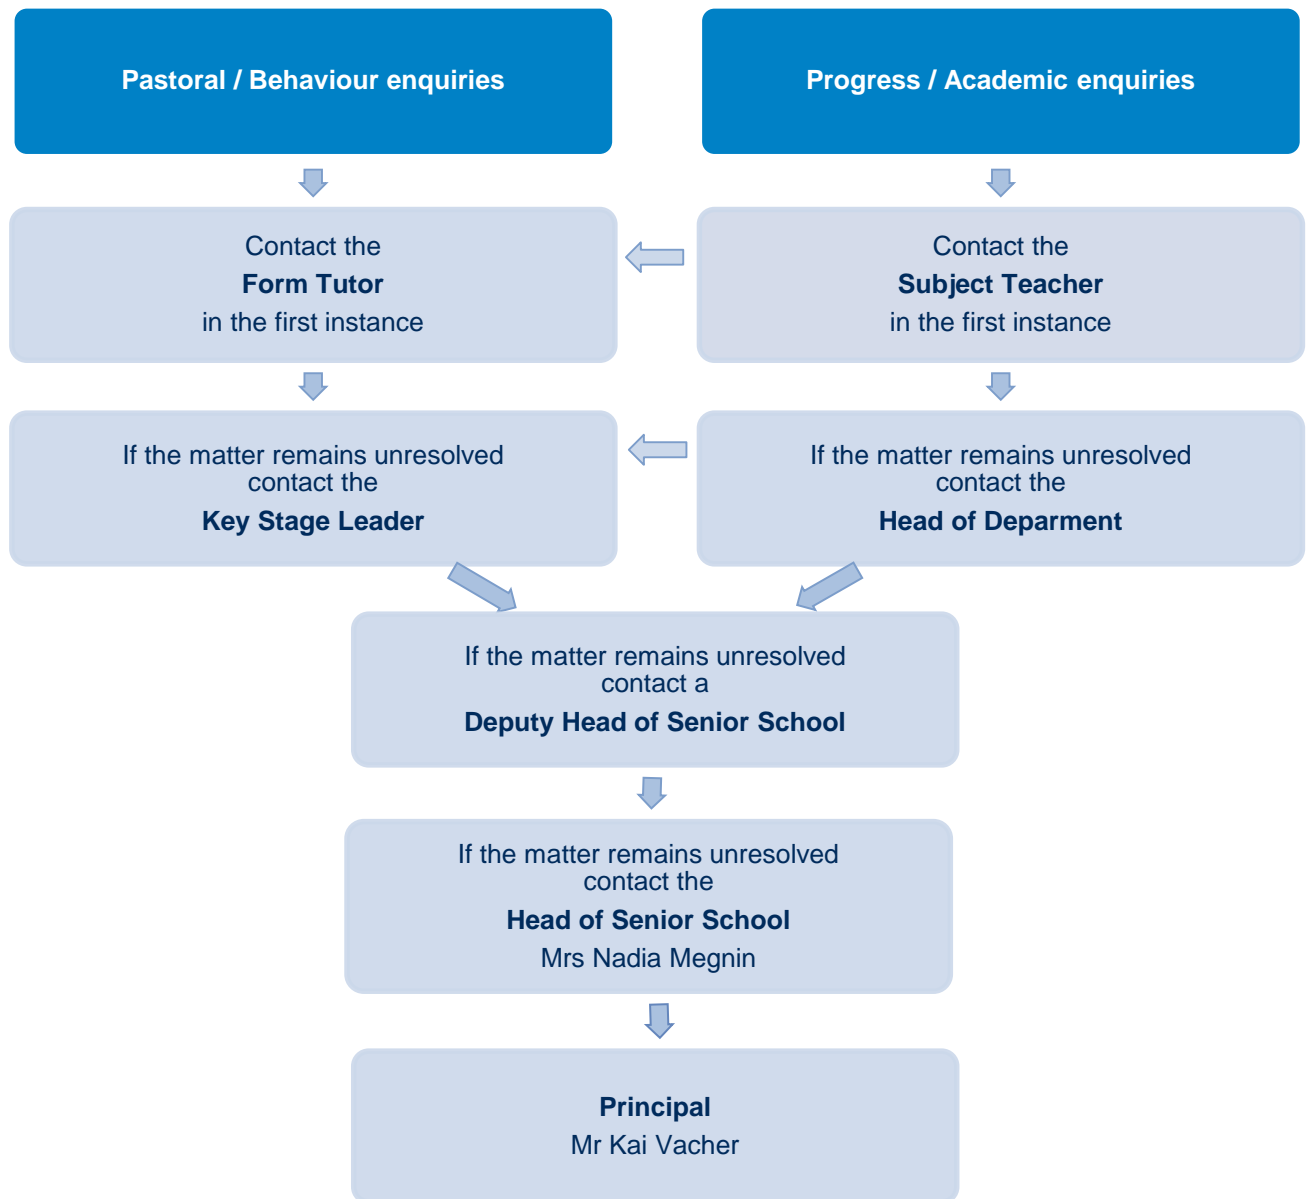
Pastoral / Behaviour enquiries

Progress / Academic enquiries

Contact the
Form Tutor
in the first instance

Contact the
Subject Teacher
in the first instance

If the matter remains unresolved contact the
Key Stage Leader

If the matter remains unresolved contact the
Head of Deparment

If the matter remains unresolved contact a
Deputy Head of Senior School

If the matter remains unresolved contact the
Head of Senior School
Mrs Nadia Megnin

Principal
Mr Kai Vacher